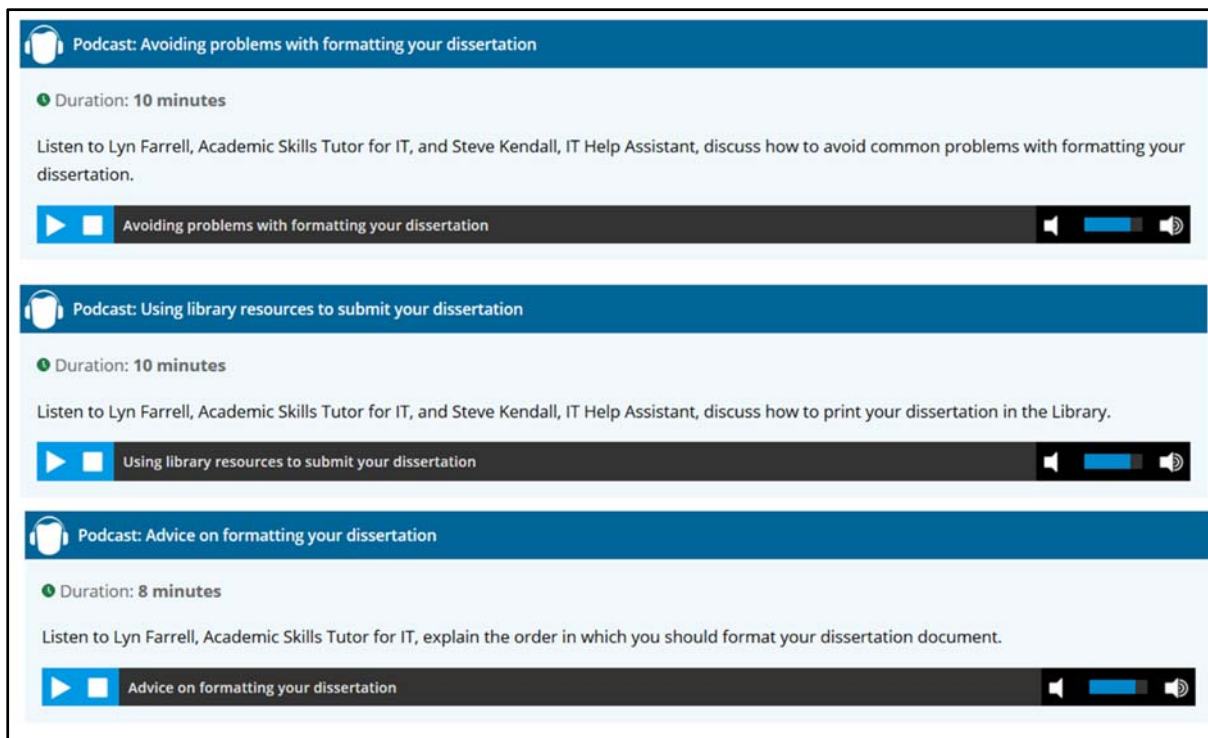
Podcast: Avoiding problems with formatting your dissertation

Duration: 10 minutes

Listen to Lyn Farrell, Academic Skills Tutor for IT, and Steve Kendall, IT Help Assistant, discuss how to avoid common problems with formatting your dissertation.

Avoiding problems with formatting your dissertation

Podcast: Using library resources to submit your dissertation

Duration: 10 minutes

Listen to Lyn Farrell, Academic Skills Tutor for IT, and Steve Kendall, IT Help Assistant, discuss how to print your dissertation in the Library.

Using library resources to submit your dissertation

Podcast: Advice on formatting your dissertation

Duration: 8 minutes

Listen to Lyn Farrell, Academic Skills Tutor for IT, explain the order in which you should format your dissertation document.

Advice on formatting your dissertation